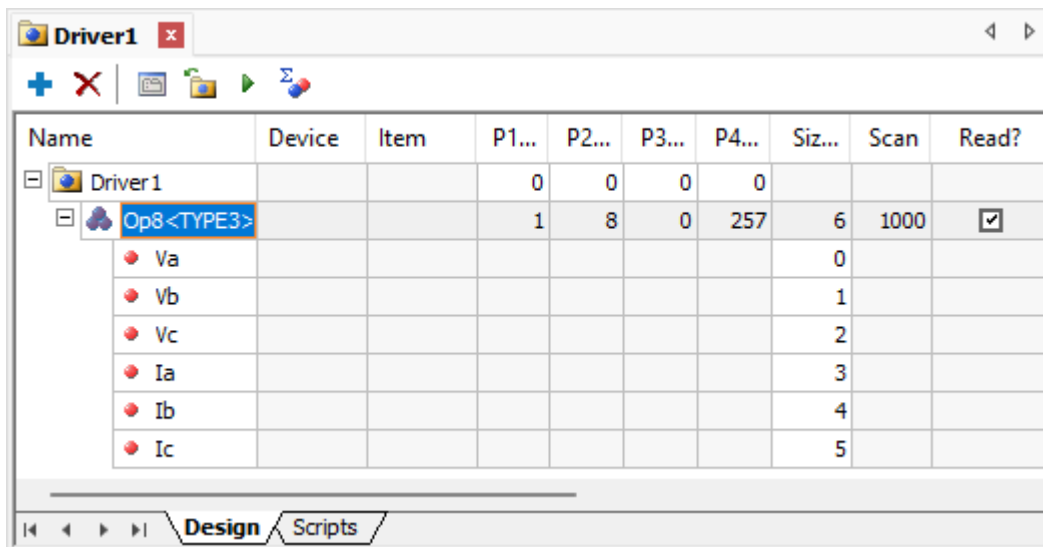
Driver1 ×

| Name | Device | Item | P1... | P2... | P3... | P4... | Siz... | Scan | Read? |
|---|---|---|---|---|---|---|---|---|---|
| Driver1 | | | 0 | 0 | 0 | 0 | | | |
| Op8<TYPE3> | | | 1 | 8 | 0 | 257 | 6 | 1000 | ☑ |
| Va | | | | | | | 0 | | |
| Vb | | | | | | | 1 | | |
| Vc | | | | | | | 2 | | |
| Ia | | | | | | | 3 | | |
| Ib | | | | | | | 4 | | |
| Ic | | | | | | | 5 | | |

Design Scripts